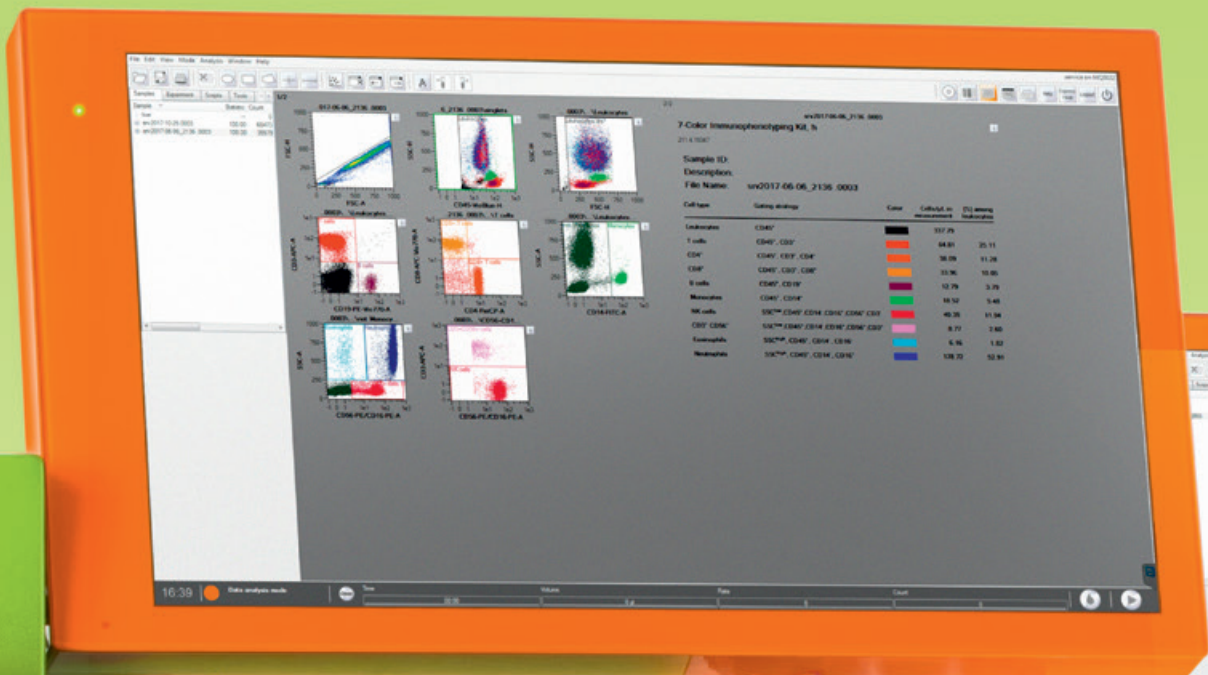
File Edit View Mode Analysis Window Help

Samples Experiment Graphs Tools

Sample Events Count

sn2017-10-26 0003
sn2017-06-06_2136 0003

7-Color Immunophenotyping Kit_h

Sample ID:
Description:
File Name: sn2017-06-06_2136_0003

| Cell type | Gating strategy | Color | Cells/µL in measurement | [%] among leukocytes |
|---|---|---|---|---|
| Leukocytes | CD45⁺ | | 337.75 | |
| T cells | CD45⁺, CD3⁺ | | 84.81 | 25.11 |
| CD4⁺ | CD45⁺, CD3⁺, CD4⁺ | | 38.09 | 11.28 |
| CD8⁺ | CD45⁺, CD3⁺, CD8⁺ | | 33.96 | 10.05 |
| B cells | CD45⁺, CD19⁺ | | 12.79 | 3.79 |
| Monocytes | CD45⁺, CD14⁺ | | 18.52 | 5.48 |
| NK cells | | | 40.35 | 11.94 |
| CD3⁺ CD56⁺ | | | 8.77 | 2.60 |
| Eosinophils | | | 6.16 | 1.82 |
| Neutrophils | | | 178.72 | 52.91 |

FSC-A
CD45-VioBlue-H
CD19-PE-Vio770-A
CD4-PerCP-A
CD14-FITC-A
CD56-PE/CD16-PE-A

16:39 Data analysis mode

Time Volume Rate Count